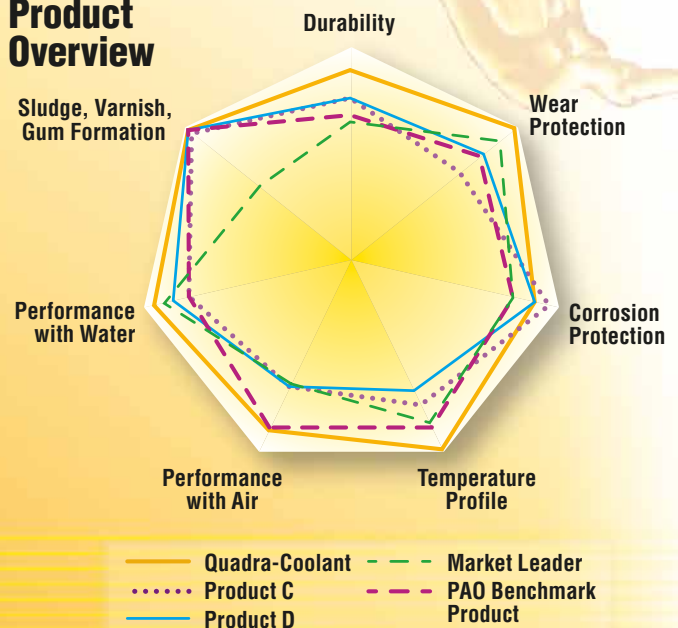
Product Overview

Durability

Wear Protection

Corrosion Protection

Temperature Profile

Performance with Air

Performance with Water

Sludge, Varnish, Gum Formation

Quadra-Coolant
Product C
Product D
Market Leader
PAO Benchmark Product